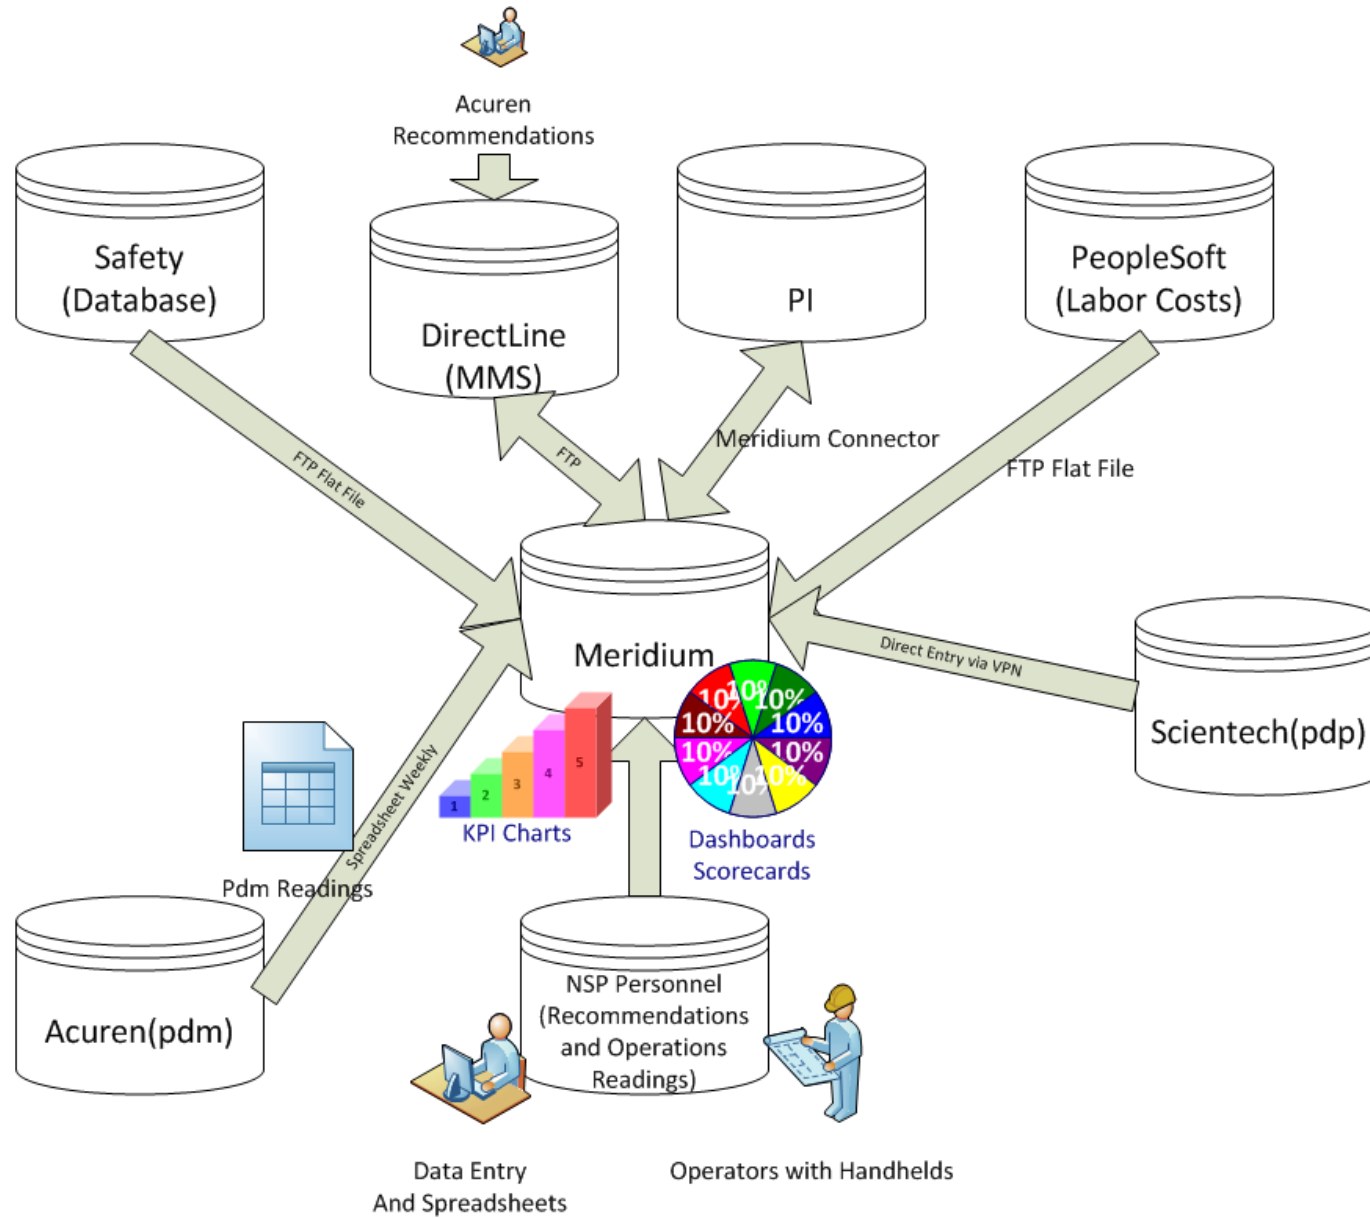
Acuren Recommendations

Safety (Database)

DirectLine (MMS)

PI

PeopleSoft (Labor Costs)

FTP Flat File

FTP

Meridium Connector

FTP Flat File

Meridium

Direct Entry via VPN

Scientech(pdp)

10% 10% 10% 10% 10% 10% 10% 10% 10% 10%

1 2 3 4 5

KPI Charts

Dashboards Scorecards

Spreadsheet Weekly

Pdm Readings

Acuren(pdm)

NSP Personnel (Recommendations and Operations Readings)

Data Entry And Spreadsheets

Operators with Handhelds